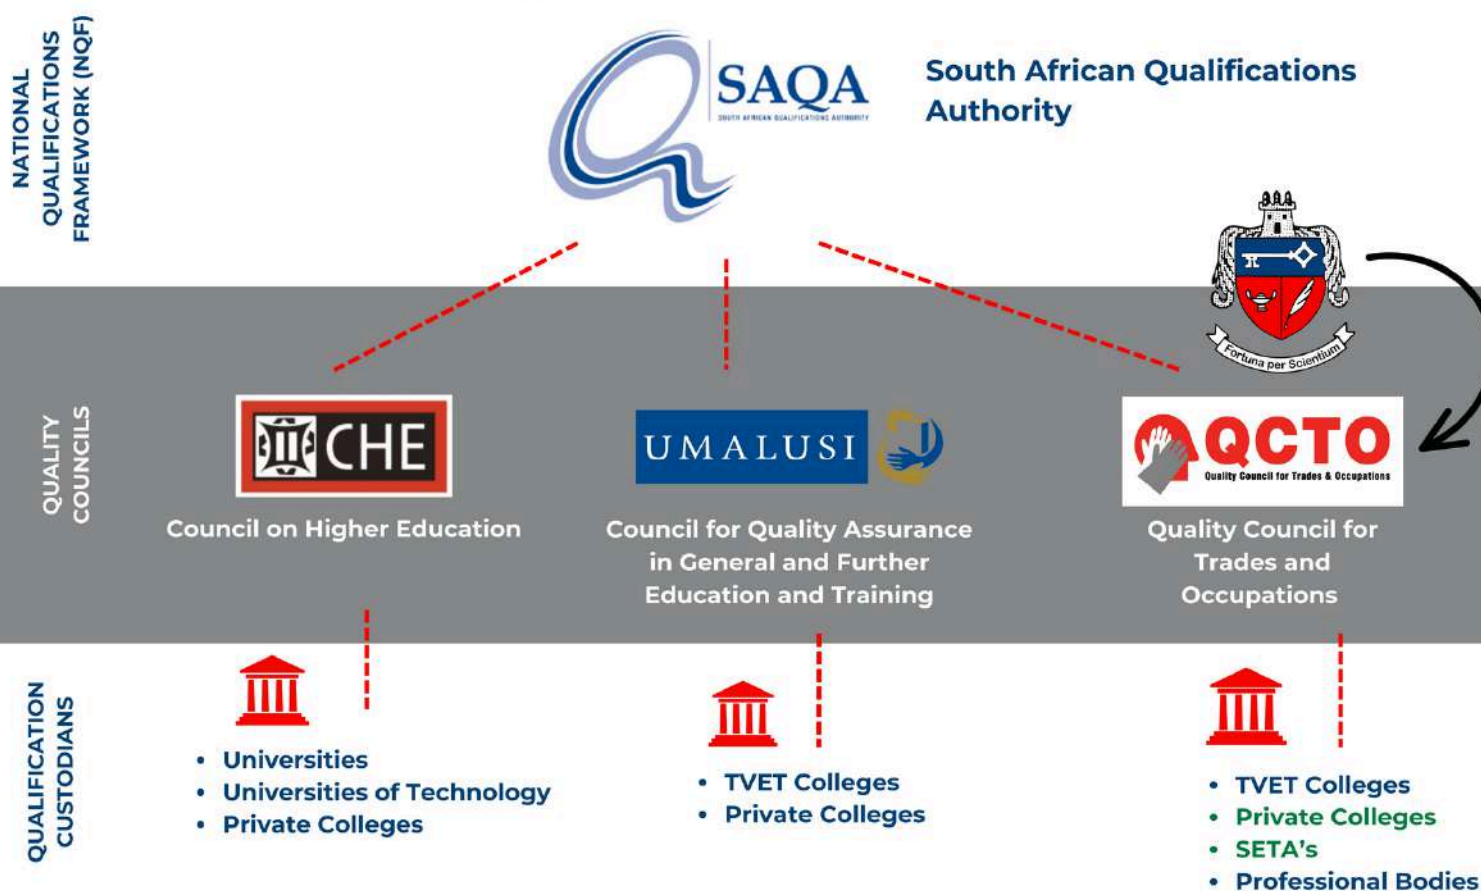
NATIONAL QUALIFICATIONS FRAMEWORK (NQF)

SAQA
SOUTH AFRICAN QUALIFICATIONS AUTHORITY

South African Qualifications Authority

Fortuna per Scientiam

QUALITY COUNCILS

CHE
Council on Higher Education

UMALUSI
Council for Quality Assurance in General and Further Education and Training

QCTO
Quality Council for Trades & Occupations
Quality Council for Trades and Occupations

QUALIFICATION CUSTODIANS

• Universities
• Universities of Technology
• Private Colleges

• TVET Colleges
• Private Colleges

• TVET Colleges
• Private Colleges
• SETA's
• Professional Bodies